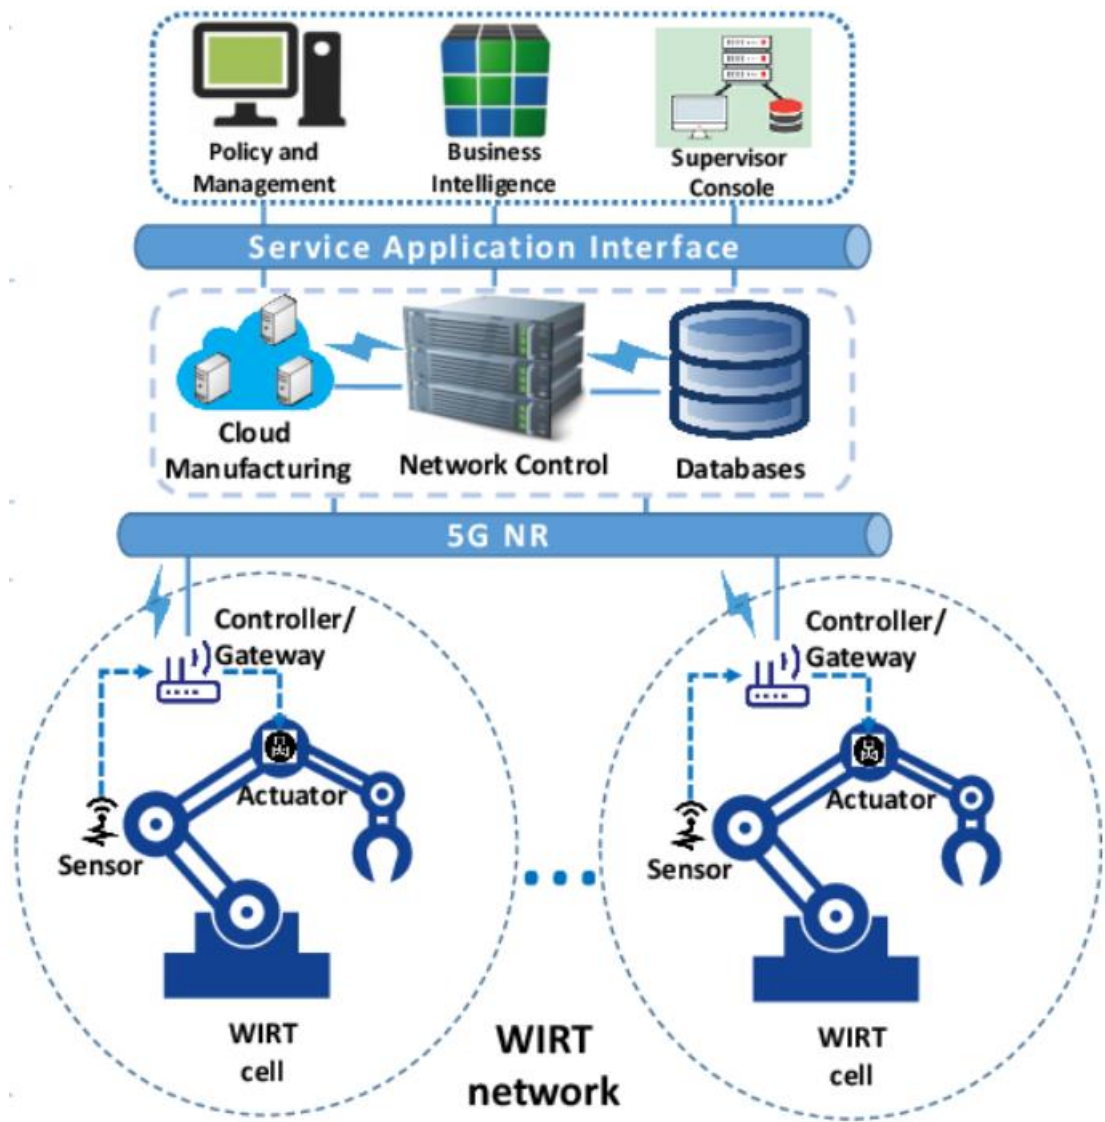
Policy and Management

Business Intelligence

Supervisor Console

Service Application Interface

Cloud Manufacturing

Network Control

Databases

5G NR

Controller/ Gateway

Actuator

Sensor

WIRT cell

Controller/ Gateway

Actuator

Sensor

WIRT cell

WIRT network